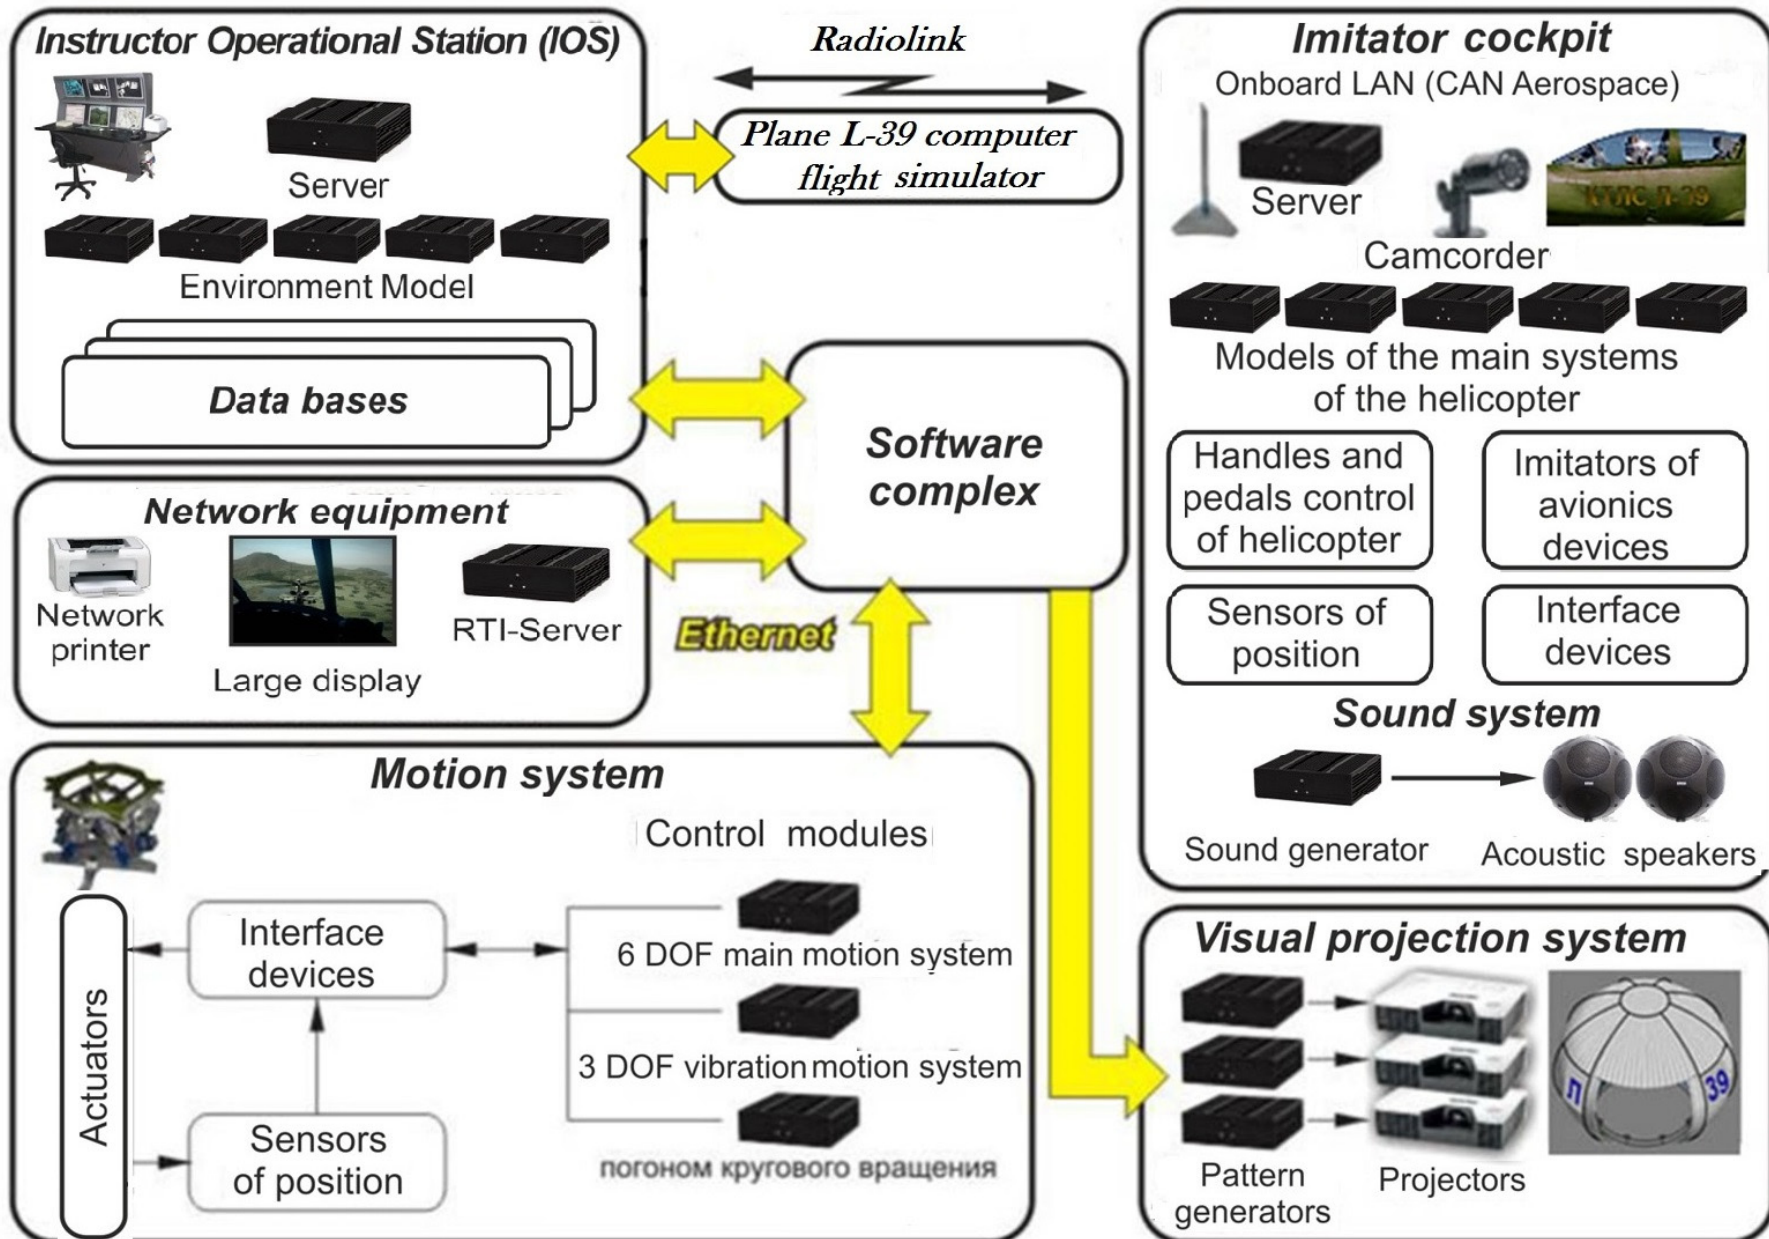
Instructor Operational Station (IOS)

Server

Environment Model

Data bases

Radiolink

Plane L-39 computer flight simulator

Imitator cockpit

Onboard LAN (CAN Aerospace)

Server

Camcorder

КУЛС Л-39

Models of the main systems of the helicopter

Handles and pedals control of helicopter

Imitators of avionics devices

Sensors of position

Interface devices

Sound system

Sound generator

Acoustic speakers

Software complex

Network equipment

Network printer

Large display

RTI-Server

Ethernet

Motion system

Control modules

Actuators

Interface devices

Sensors of position

6 DOF main motion system

3 DOF vibration motion system

погоном кругового вращения

Visual projection system

Pattern generators

Projectors

Л 39